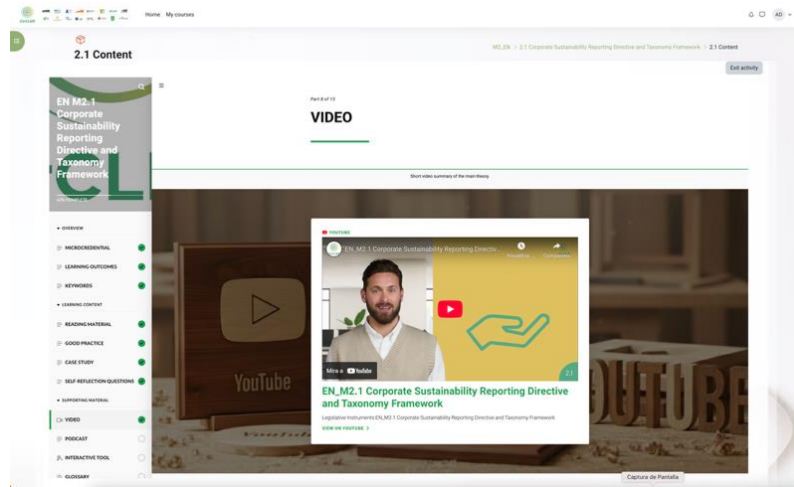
Home My courses

AD

2.1 Content

M2_EN / 2.1 Corporate Sustainability Reporting Directive and Taxonomy Framework / 2.1 Content

Exit activity

EN M2.1 Corporate Sustainability Reporting Directive and Taxonomy Framework

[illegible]

OVERVIEW

MICROCREDENTIAL

LEARNING OUTCOMES

KEYWORDS

LEARNING CONTENT

READING MATERIAL

GOOD PRACTICE

CASE STUDY

SELF-REFLECTION QUESTIONS

SUPPORTING MATERIAL

VIDEO

PODCAST

INTERACTIVE TOOL

GLOSSARY

Part 8 of 13

VIDEO

Short video summary of the main theory.

YouTube

YOUTUBE

EN_M2.1 Corporate Sustainability Reporting Directiv...

Guarda più tardi

Condividi

Mira a YouTube

2.1

EN_M2.1 Corporate Sustainability Reporting Directive and Taxonomy Framework

Legislative Instruments EN_M2.1 Corporate Sustainability Reporting Directive and Taxonomy Framework

VIEW ON YOUTUBE >

YOUTUBE

Captura de Pantalla